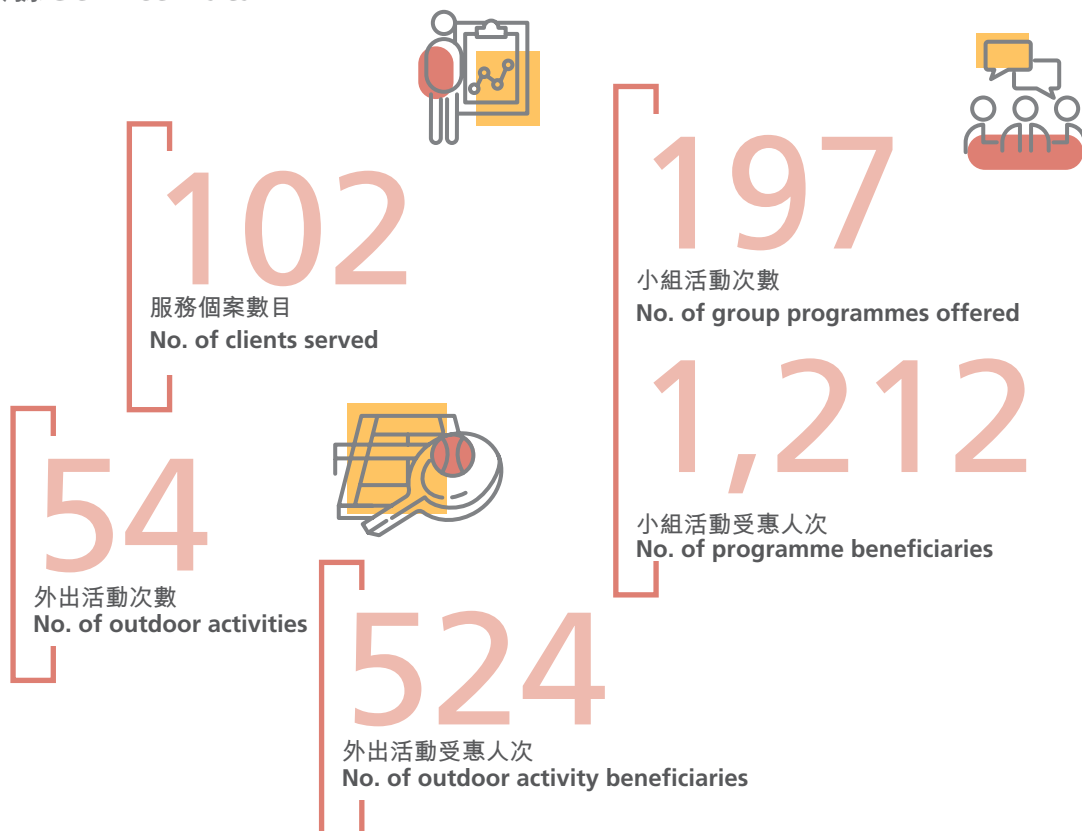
102
服務個案數目
No. of clients served

197
小組活動次數
No. of group programmes offered

1,212
小組活動受惠人次
No. of programme beneficiaries

54
外出活動次數
No. of outdoor activities

524
外出活動受惠人次
No. of outdoor activity beneficiaries